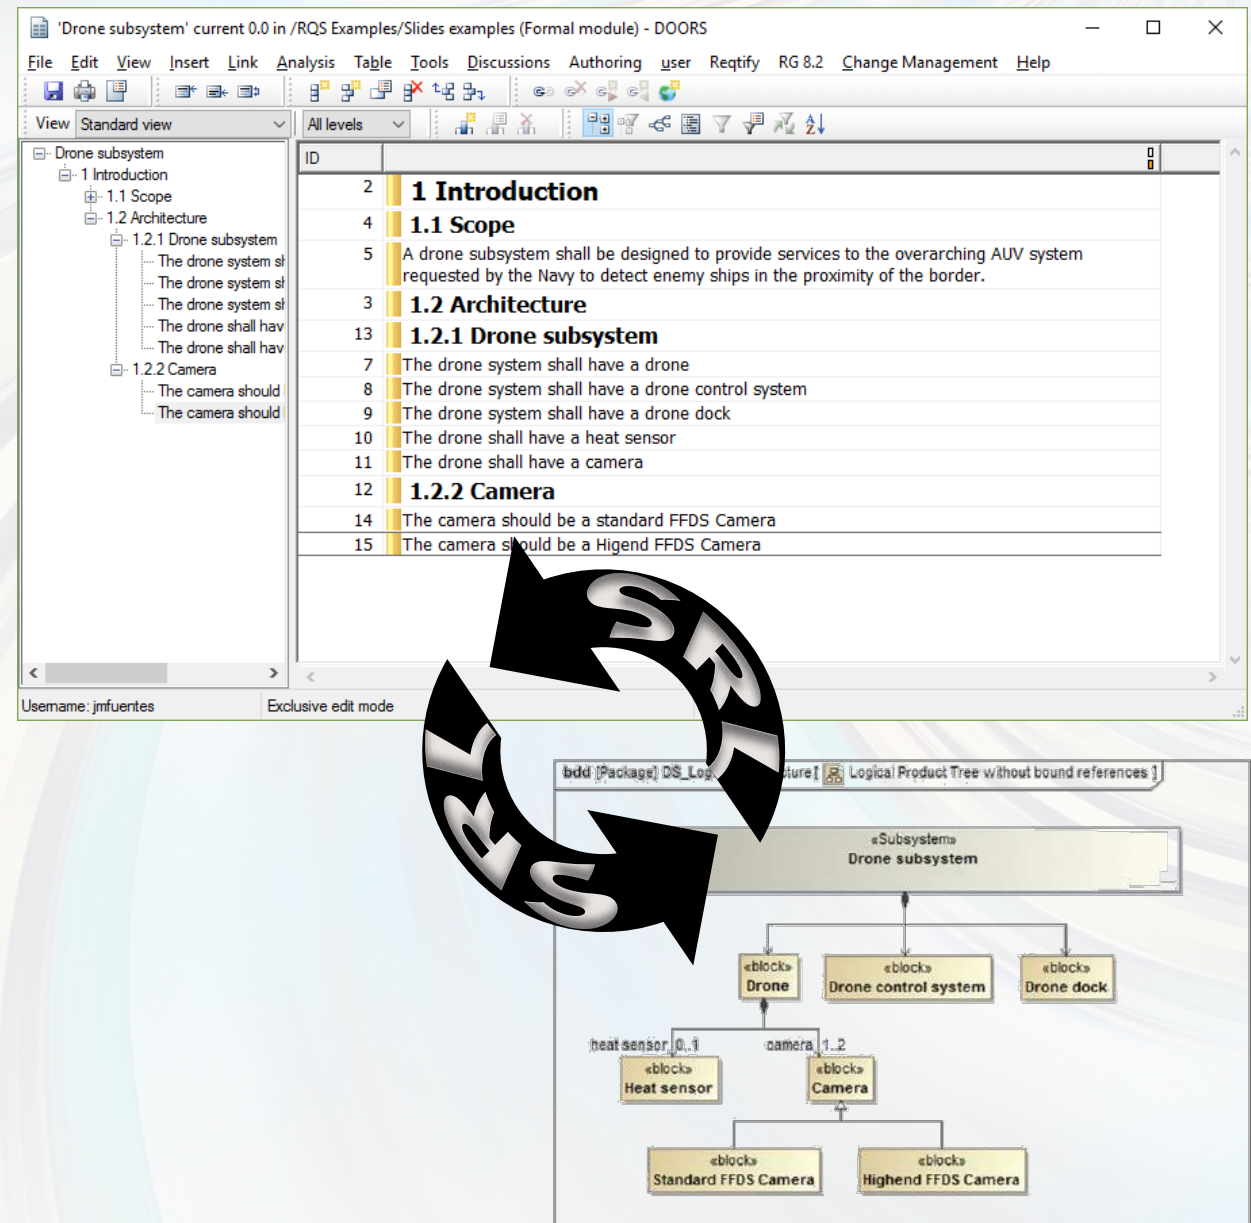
'Drone subsystem' current 0.0 in /RQS Examples/Slides examples (Formal module) - DOORS

File Edit View Insert Link Analysis Table Tools Discussions Authoring user Reqtify RG 8.2 Change Management Help

View Standard view

All levels

Drone subsystem
1 Introduction
1.1 Scope
1.2 Architecture
1.2.1 Drone subsystem
The drone system sh
The drone system sh
The drone system sh
The drone shall hav
The drone shall hav
1.2.2 Camera
The camera should
The camera should

| ID | |
|---|---|
| 2 | 1 Introduction |
| 4 | 1.1 Scope |
| 5 | A drone subsystem shall be designed to provide services to the overarching AUV system requested by the Navy to detect enemy ships in the proximity of the border. |
| 3 | 1.2 Architecture |
| 13 | 1.2.1 Drone subsystem |
| 7 | The drone system shall have a drone |
| 8 | The drone system shall have a drone control system |
| 9 | The drone system shall have a drone dock |
| 10 | The drone shall have a heat sensor |
| 11 | The drone shall have a camera |
| 12 | 1.2.2 Camera |
| 14 | The camera should be a standard FFDS Camera |
| 15 | The camera should be a Higend FFDS Camera |

Username: jmfuentes
Exclusive edit mode

SRI
SRI

bdd [Package] DS_Log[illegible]ture [ Logical Product Tree without bound references ]

«Subsystem»
Drone subsystem

«block»
Drone

«block»
Drone control system

«block»
Drone dock

heat sensor 0..1
camera 1..2

«block»
Heat sensor

«block»
Camera

«block»
Standard FFDS Camera

«block»
Highend FFDS Camera